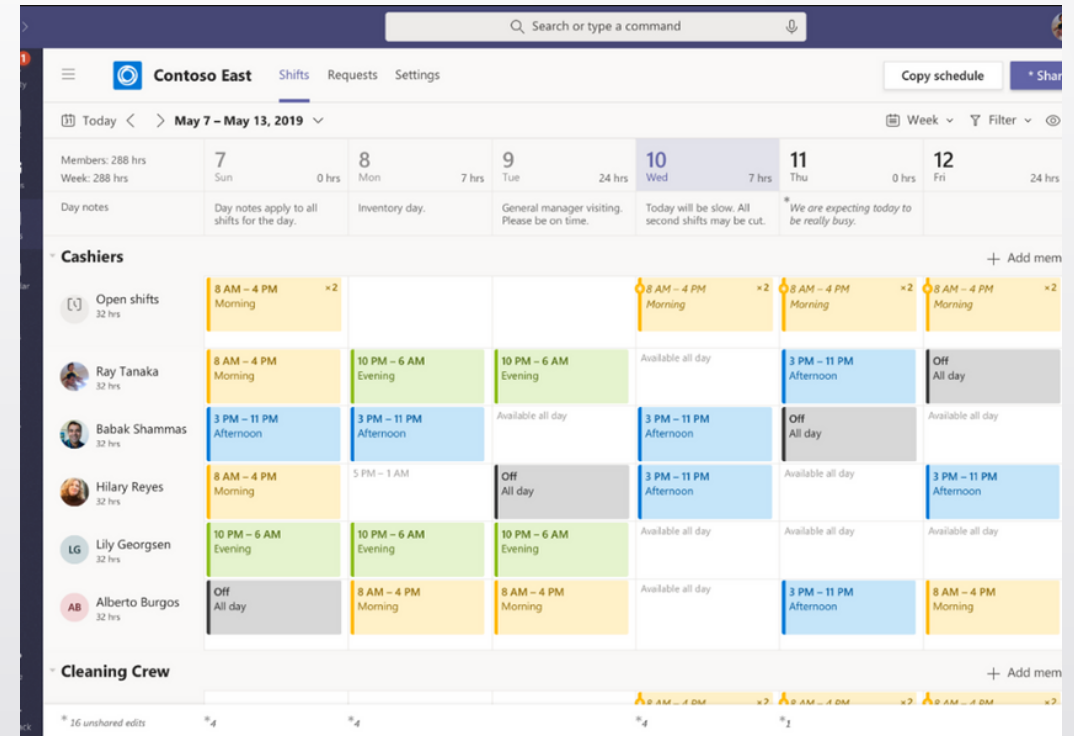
Search or type a command

Contoso East Shifts Requests Settings

Copy schedule * Shar

Today May 7 – May 13, 2019

Week Filter

| Members: 288 hrs Week: 288 hrs | 7 Sun 0 hrs | 8 Mon 7 hrs | 9 Tue 24 hrs | 10 Wed 7 hrs | 11 Thu 0 hrs | 12 Fri 24 hrs |
|---|---|---|---|---|---|---|
| Day notes | Day notes apply to all shifts for the day. | Inventory day. | General manager visiting. Please be on time. | Today will be slow. All second shifts may be cut. | * We are expecting today to be really busy. | |

Cashiers

+ Add mem

| | | | | | | |
|---|---|---|---|---|---|---|
| Open shifts 32 hrs | 8 AM – 4 PM ×2 Morning | | | 8 AM – 4 PM ×2 Morning | 8 AM – 4 PM ×2 Morning | 8 AM – 4 PM ×2 Morning |
| Ray Tanaka 32 hrs | 8 AM – 4 PM Morning | 10 PM – 6 AM Evening | 10 PM – 6 AM Evening | Available all day | 3 PM – 11 PM Afternoon | Off All day |
| Babak Shammas 32 hrs | 3 PM – 11 PM Afternoon | 3 PM – 11 PM Afternoon | Available all day | 3 PM – 11 PM Afternoon | Off All day | Available all day |
| Hilary Reyes 32 hrs | 8 AM – 4 PM Morning | 5 PM – 1 AM | Off All day | 3 PM – 11 PM Afternoon | Available all day | 3 PM – 11 PM Afternoon |
| LG Lily Georgsen 32 hrs | 10 PM – 6 AM Evening | 10 PM – 6 AM Evening | 10 PM – 6 AM Evening | Available all day | Available all day | Available all day |
| AB Alberto Burgos 32 hrs | Off All day | 8 AM – 4 PM Morning | 8 AM – 4 PM Morning | Available all day | 3 PM – 11 PM Afternoon | 8 AM – 4 PM Morning |

Cleaning Crew

+ Add mem

8 AM – 4 PM ×2 8 AM – 4 PM ×2 8 AM – 4 PM ×2

* 16 unshared edits *4 *4 *4 *1